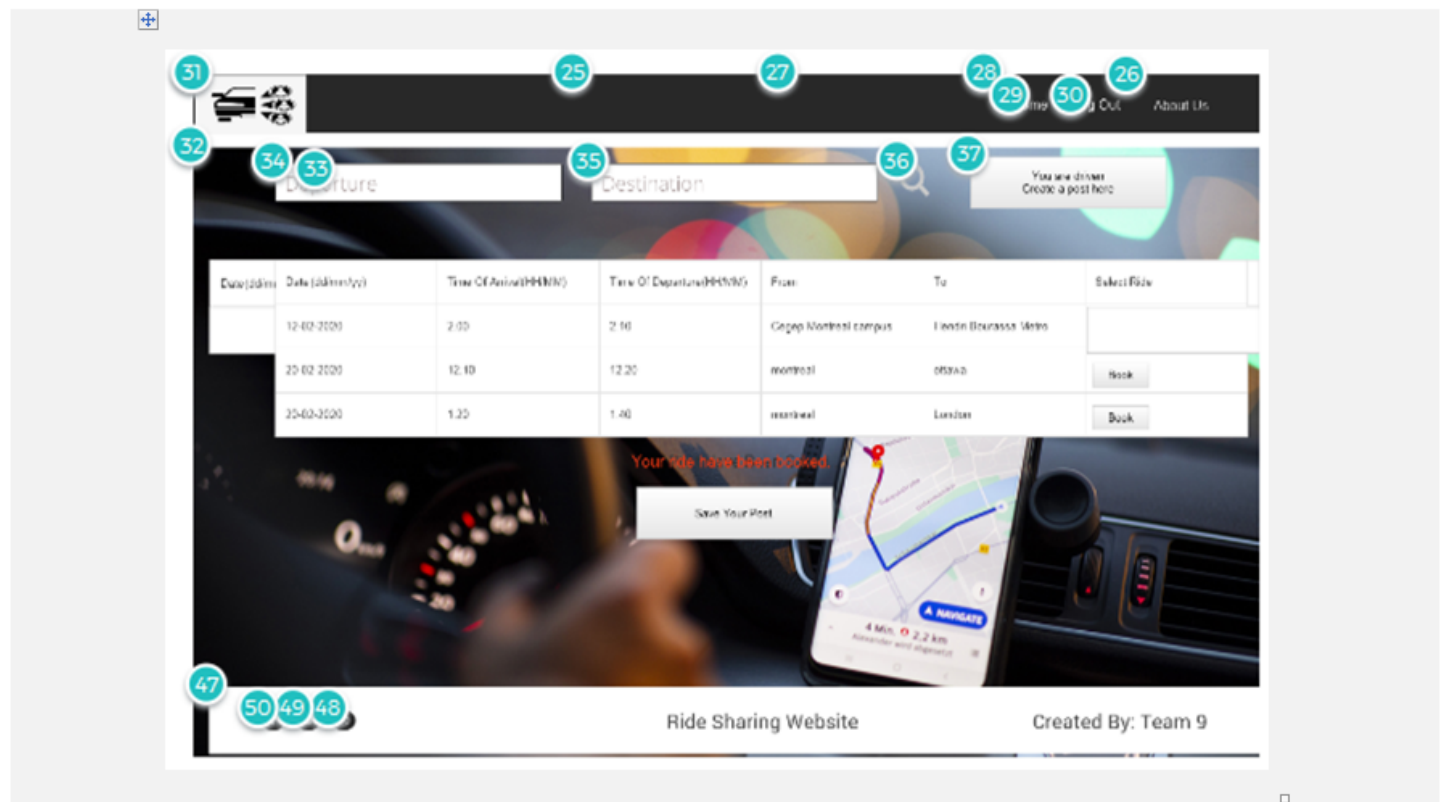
31 25 27 28 26 29 30

Home Log Out About Us

32 34 33 35 36 37

Departure

Destination

You are driver
Create a post here

| Date(dd/m | Date (dd/mm/yy) | Time Of Arrival(HH:MM) | Time Of Departure(HH:MM) | From | To | Select Ride |
|---|---|---|---|---|---|---|
| | 12-02-2020 | 2:00 | 2:10 | Cegep Montreal campus | Henri Bourassa Metro | |
| | 20-02-2020 | 12:10 | 12:20 | montreal | ottawa | Book |
| | 20-02-2020 | 1:20 | 1:40 | montreal | London | Book |

Your ride have been booked.

Save Your Post

NAVIGATE
4 Min. 2.2 km

47 50 49 48

Ride Sharing Website

Created By: Team 9